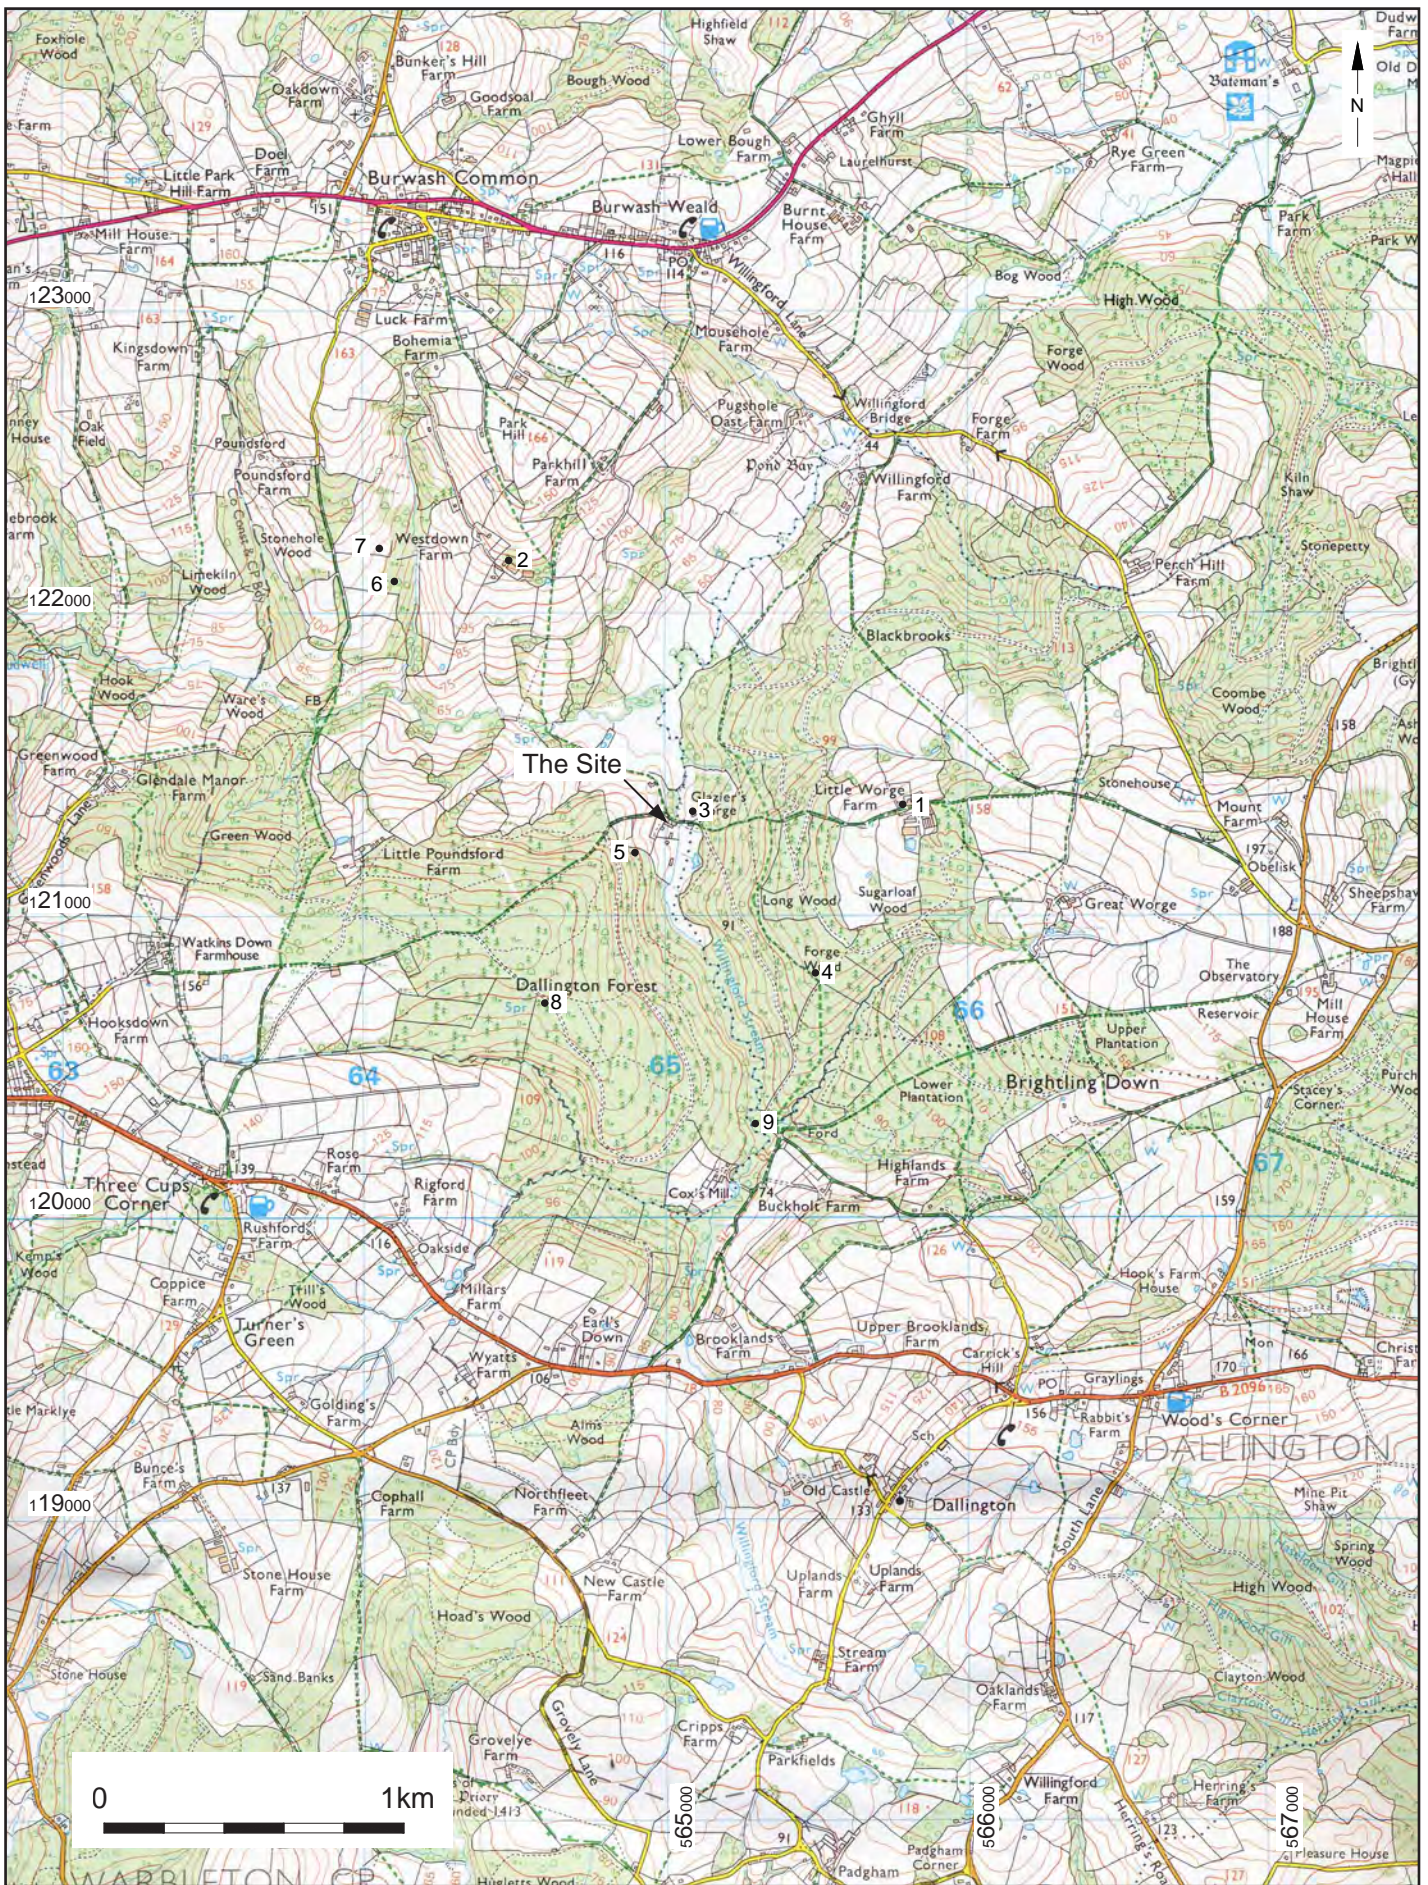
Foxhole Wood
Bunker's Hill Farm
Highfield Shaw
Oakdown Farm
Goodsoal Farm
Bough Wood
Dudw Farm
Old D
Bateman's
N
e Farm
Ghyll Farm
Doel Farm
Lower Bough Farm
Laurelhurst
Rye Green Farm
Magpie Hall
Little Park Hill Farm
Burwash Common
Burwash Weald
Burnt House Farm
Park Farm
Park Wk
Mill House Farm
PO
Willingford Lane
Bog Wood
High Wood
123000
Luck Farm
Bohemia Farm
Mousehole Farm
Kingsdown Farm
Forge Wood
Pugshole Oast Farm
Willingford Bridge
Forge Farm
Oak Field
House
Poundsford
Park Hill
Parkhill Farm
Pond Bay
Willingford Farm
Kiln Shaw
Poundsford Farm
Stoneholе Wood
7
Westdown Farm
2
Stonepetty
Perch Hill Farm
Limekiln Wood
6
122000
Blackbrooks
Hook Wood
Ware's Wood
Coombe Wood
FB
Bright
Greenwood Farm
Glendale Manor Farm
The Site
Glazier's Forge
3
Little Worge Farm
1
Stonehouse
Mount Farm
Green Wood
5
Little Poundsford Farm
Obelisk
121000
Long Wood
Sugarloaf Wood
Great Worge
Sheepshay Farm
Watkins Down Farmhouse
Forge
4
The Observatory
Dallington Forest
8
Reservoir
Mill House Farm
Hooksdown Farm
66
Upper Plantation
63
64
65
Lower Plantation
Brightling Down
Stacey's Corner
9
Ford
67
Rose Farm
Rigford Farm
Highlands Farm
Three Cups Corner
Cox's Mill
Buckholt Farm
120000
Rushford Farm
Oakside
Kemp's Wood
Coppice Farm
Trill's Wood
Millars Farm
Hook's Farm House
Turner's Green
Earl's Down
Brooklands Farm
Upper Brooklands Farm
Carrick's Hill
Wyatts Farm
PO
Graylings
B2096
Golding's Farm
Alms Wood
Rabbit's Farm
Wood's Corner
DALLINGTON
Bunce's Farm
Sch
119000
Cophall Farm
Northfleet Farm
Old Castle
Dallington
Mine Pit Shaw
Spring Wood
Willingford Stream
Stone House Farm
New Castle Farm
Uplands Farm
Uplands Farm
South Lane
High Wood
Hoad's Wood
Stream Farm
Stone House
Sand Banks
Clayton Wood
Oaklands Farm
Grovely Lane
Cripps Farm
Grovelye Farm
Parkfields
Herring's Farm
0
1km
Priory
Willingford Farm
565000
566000
567000
Padgham Corner
Padgham
Pleasure House
WARBLETON CP